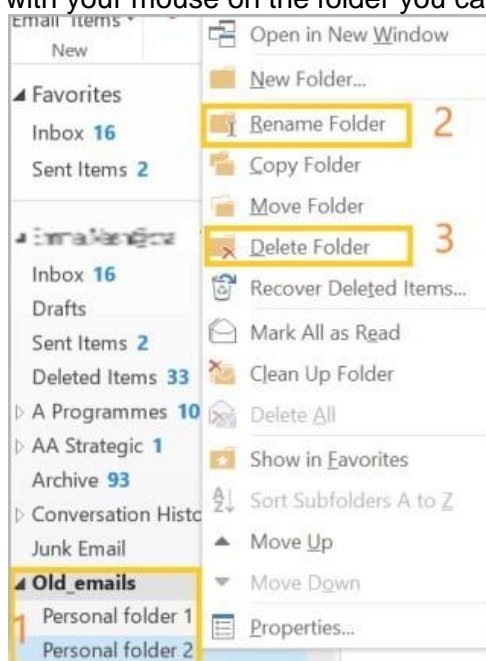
with your mouse on the folder you ca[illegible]

Email Items
New

Favorites
Inbox 16
Sent Items 2

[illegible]
Inbox 16
Drafts
Sent Items 2
Deleted Items 33
A Programmes 10
AA Strategic 1
Archive 93
Conversation Histo
Junk Email
Old_emails
Personal folder 1
Personal folder 2

1

Open in New Window
New Folder...
Rename Folder
2
Copy Folder
Move Folder
Delete Folder
3
Recover Deleted Items...
Mark All as Read
Clean Up Folder
Delete All
Show in Favorites
Sort Subfolders A to Z
Move Up
Move Down
Properties...